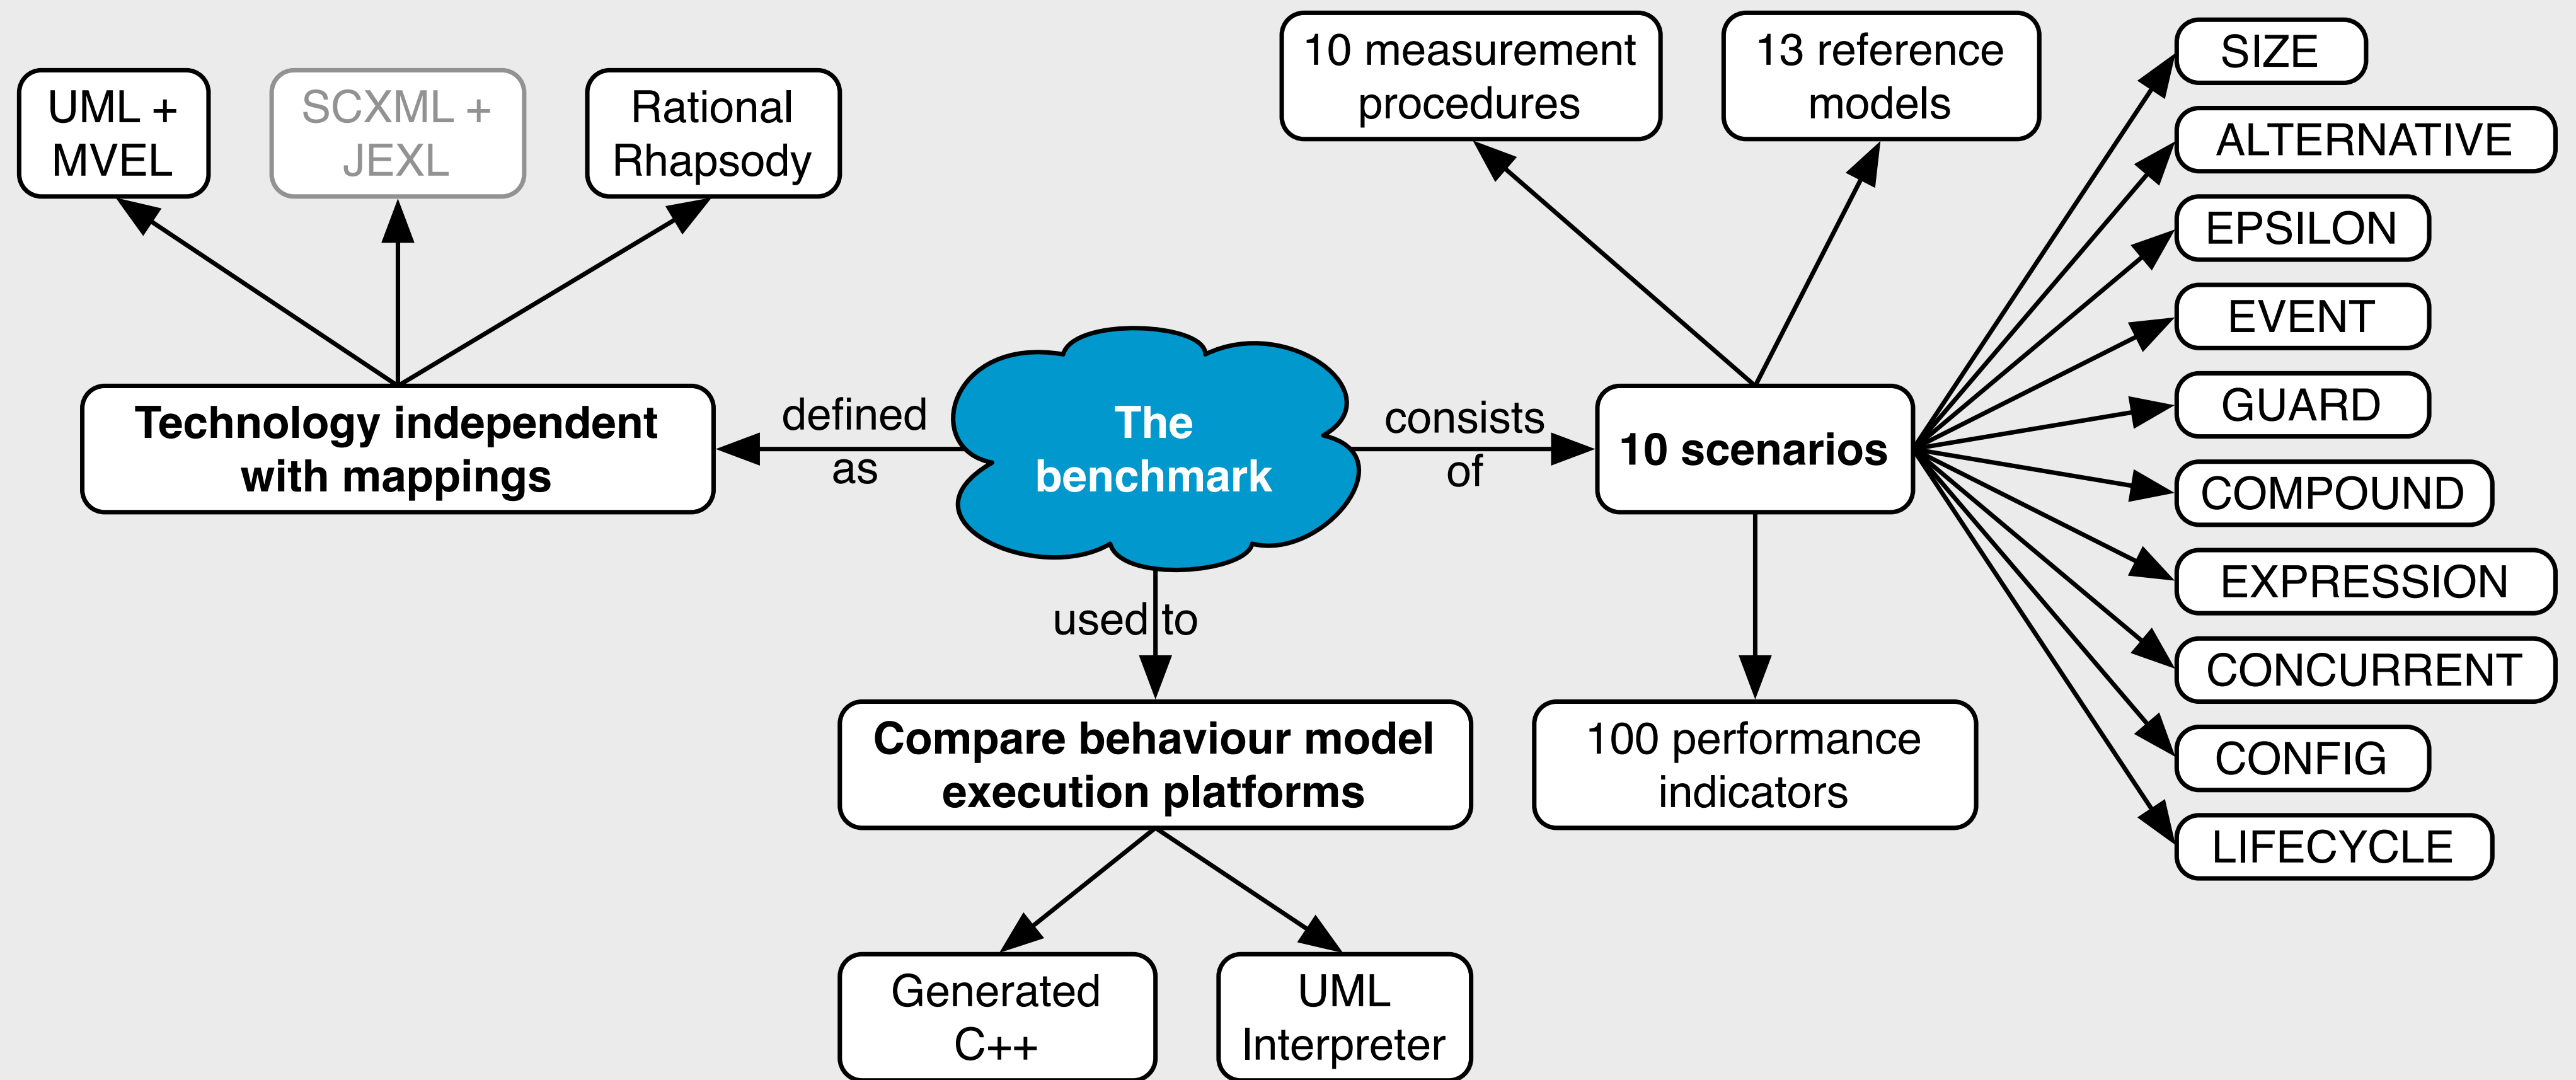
UML + MVEL

SCXML + JEXL

Rational Rhapsody

10 measurement procedures

13 reference models

SIZE

ALTERNATIVE

EPSILON

EVENT

GUARD

COMPOUND

EXPRESSION

CONCURRENT

CONFIG

LIFECYCLE

Technology independent with mappings

defined as

The benchmark

consists of

10 scenarios

used to

Compare behaviour model execution platforms

100 performance indicators

Generated C++

UML Interpreter